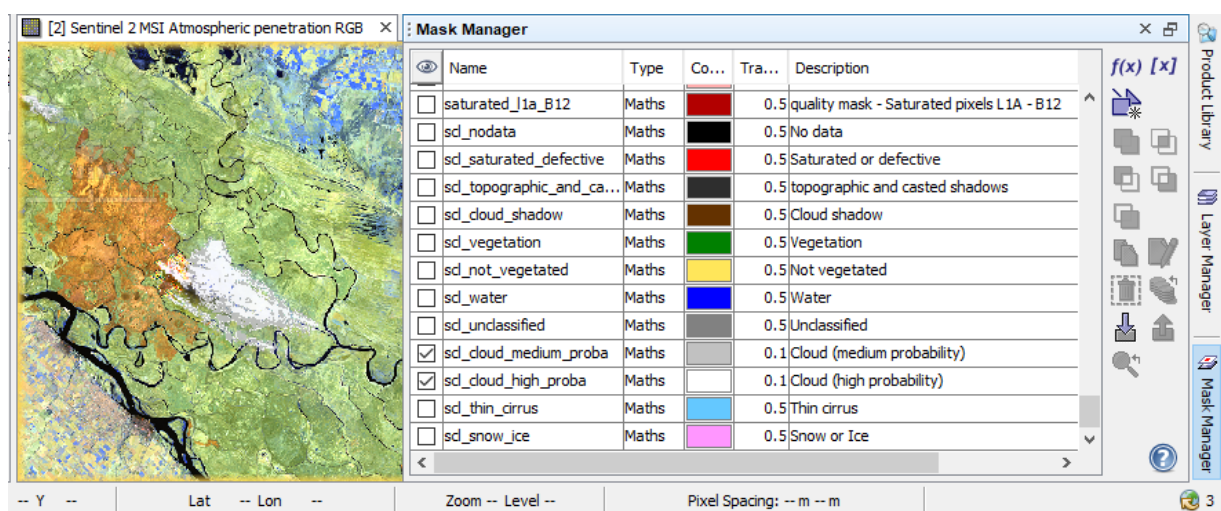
[2] Sentinel 2 MSI Atmospheric penetration RGB ×

Mask Manager

| | Name | Type | Co... | Tra... | Description |
|---|---|---|---|---|---|
| | saturated_l1a_B12 | Maths | | 0.5 | quality mask - Saturated pixels L1A - B12 |
| | scl_nodata | Maths | | 0.5 | No data |
| | scl_saturated_defective | Maths | | 0.5 | Saturated or defective |
| | scl_topographic_and_ca... | Maths | | 0.5 | topographic and casted shadows |
| | scl_cloud_shadow | Maths | | 0.5 | Cloud shadow |
| | scl_vegetation | Maths | | 0.5 | Vegetation |
| | scl_not_vegetated | Maths | | 0.5 | Not vegetated |
| | scl_water | Maths | | 0.5 | Water |
| | scl_unclassified | Maths | | 0.5 | Unclassified |
| ☑ | scl_cloud_medium_proba | Maths | | 0.1 | Cloud (medium probability) |
| ☑ | scl_cloud_high_proba | Maths | | 0.1 | Cloud (high probability) |
| | scl_thin_cirrus | Maths | | 0.5 | Thin cirrus |
| | scl_snow_ice | Maths | | 0.5 | Snow or Ice |

f(x) [x]

Product Library
Layer Manager
Mask Manager

-- Y -- Lat -- Lon -- Zoom -- Level -- Pixel Spacing: -- m -- m 3